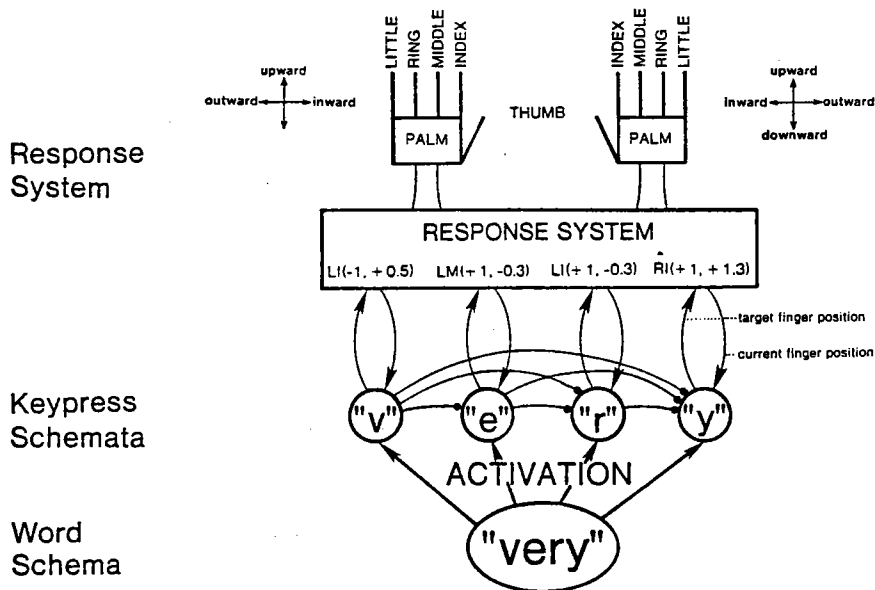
upward
outward inward

LITTLE
RING
MIDDLE
INDEX

THUMB

INDEX
MIDDLE
RING
LITTLE

upward
inward outward
downward

PALM

PALM

Response System

RESPONSE SYSTEM

LI(-1, + 0.5) LM(+ 1, -0.3) LI(+ 1, -0.3) RI(+ 1, + 1.3)

target finger position

current finger position

Keypress Schemata

"v" "e" "r" "y"

ACTIVATION

Word Schema

"very"